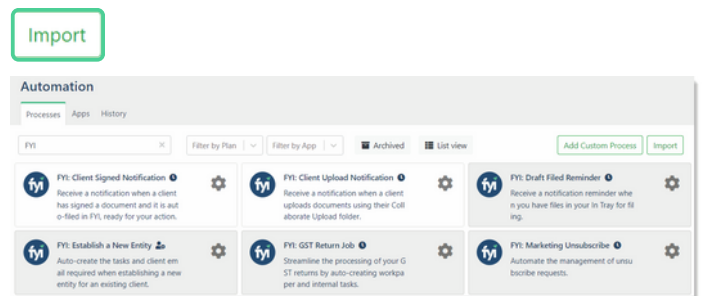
Import

Automation

Processes Apps History

FYI

Filter by Plan

Filter by App

Archived

List view

Add Custom Process

Import

fyi FYI: Client Signed Notification
Receive a notification when a client has signed a document and it is auto-filed in FYI, ready for your action.

fyi FYI: Client Upload Notification
Receive a notification when a client uploads documents using their Collaborate Upload folder.

fyi FYI: Draft Filed Reminder
Receive a notification reminder when you have files in your In Tray for filing.

fyi FYI: Establish a New Entity
Auto-create the tasks and client email required when establishing a new entity for an existing client.

fyi FYI: GST Return Job
Streamline the processing of your GST returns by auto-creating workpaper and internal tasks.

fyi FYI: Marketing Unsubscribe
Automate the management of unsubscribe requests.